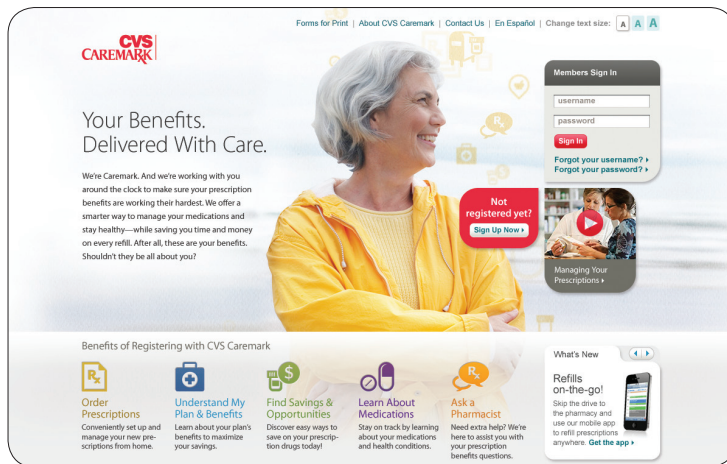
Forms for Print | About CVS Caremark | Contact Us | En Español | Change text size: A A A

CVS CAREMARK

Your Benefits. Delivered With Care.

We're Caremark. And we're working with you around the clock to make sure your prescription benefits are working their hardest. We offer a smarter way to manage your medications and stay healthy—while saving you time and money on every refill. After all, these are your benefits. Shouldn't they be all about you?

Members Sign In

username

password

Sign In

Forgot your username?

Forgot your password?

Not registered yet?

Sign Up Now

Managing Your Prescriptions

Benefits of Registering with CVS Caremark

Order Prescriptions
Conveniently set up and manage your new prescriptions from home.

Understand My Plan & Benefits
Learn about your plan's benefits to maximize your savings.

Find Savings & Opportunities
Discover easy ways to save on your prescription drugs today!

Learn About Medications
Stay on track by learning about your medications and health conditions.

Ask a Pharmacist
Need extra help? We're here to assist you with your prescription benefits questions.

What's New

Refills on-the-go!
Skip the drive to the pharmacy and use our mobile app to refill prescriptions anywhere. Get the app